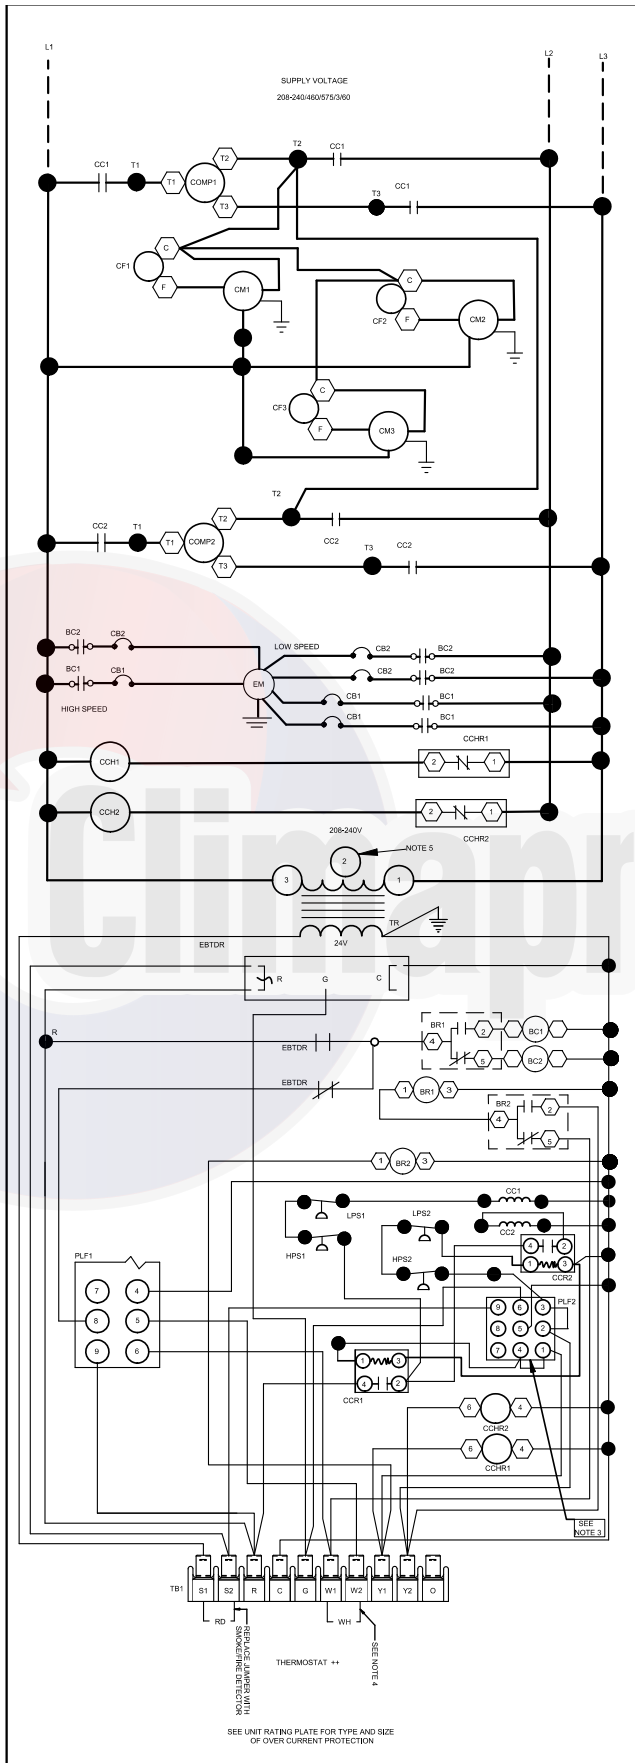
L1
L2
L3

SUPPLY VOLTAGE
208-240/460/575/3/60

CC1 T1 T1 COMP1 T2 T3 T2 CC1
T3 CC1
C CF1 F CM1
C CF2 F CM2
C CF3 F CM3

T2
CC2 T1 T1 COMP2 T2 T3 CC2
T3 CC2

BC2 CB2
BC1 CB1
HIGH SPEED
EM
LOW SPEED
CB2 BC2
CB2 BC2
CB1 BC1
CB1 BC1

CCH1 CCHR1 2 1
CCH2 CCHR2 2 1

208-240V
2 NOTE 5
3 1
TR
24V

EBTDR
R G C
R
EBTDR
EBTDR
BR1 4 2 5 BC1 BC2
1 BR1 3
BR2 4 2 5
1 BR2 3

CC1
LPS1 LPS2
CC2
HPS1 HPS2
4 2 1 3 CCR2

PLF1
7 4
8 5
9 6

9 6 3
8 5 2
7 4 1
PLF2

1 3 4 2
CCR1

6 CCHR2 4
6 CCHR1 4

SEE NOTE 3

TB1
S1 S2 R C G W1 W2 Y1 Y2 O
RD
REPLACE JUMPER WITH SMOKE/FIRE DETECTOR
WH
SEE NOTE 4
THERMOSTAT ++

SEE UNIT RATING PLATE FOR TYPE AND SIZE OF OVER CURRENT PROTECTION